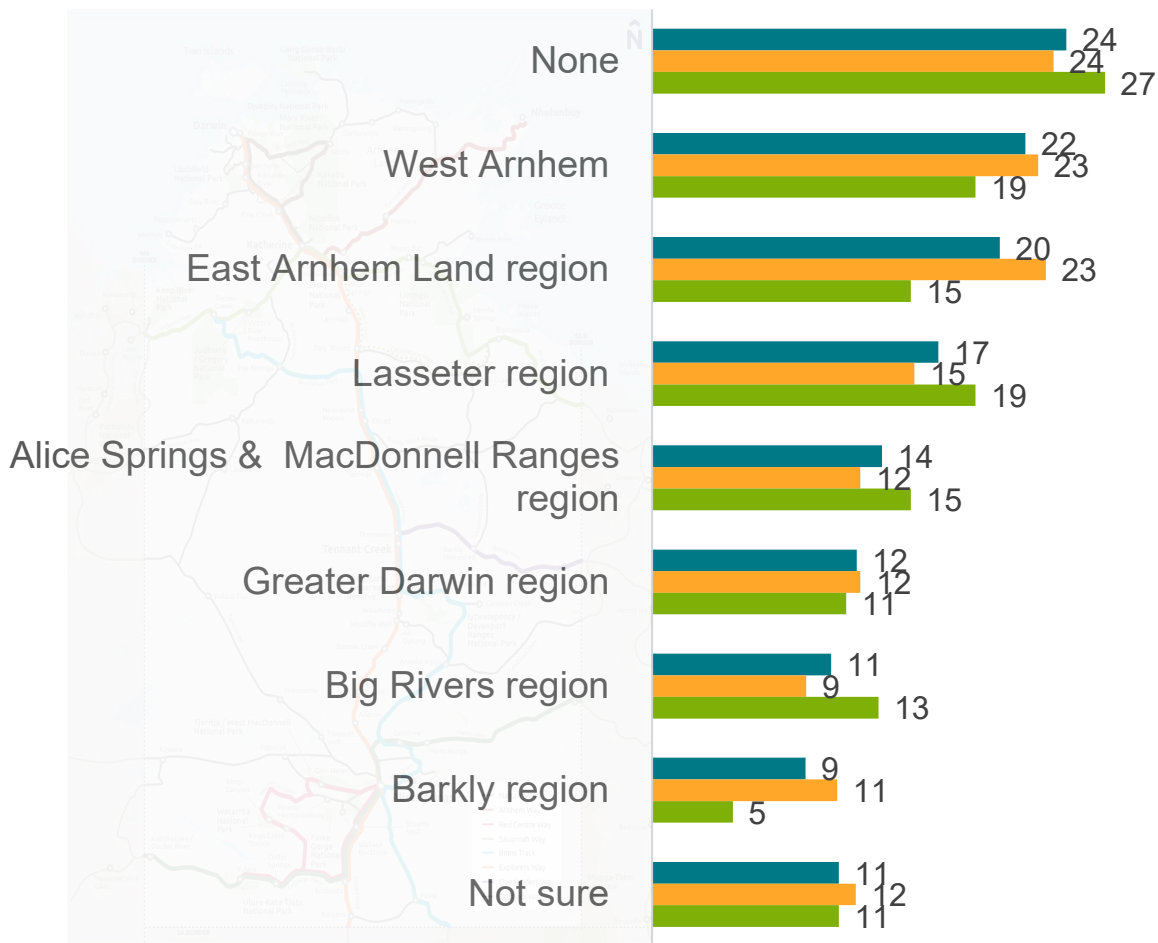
None 24 24 27
West Arnhem 22 23 19
East Arnhem Land region 20 23 15
Lasseter region 17 15 19
Alice Springs & MacDonnell Ranges region 14 12 15
Greater Darwin region 12 12 11
Big Rivers region 11 9 13
Barkly region 9 11 5
Not sure 11 12 11